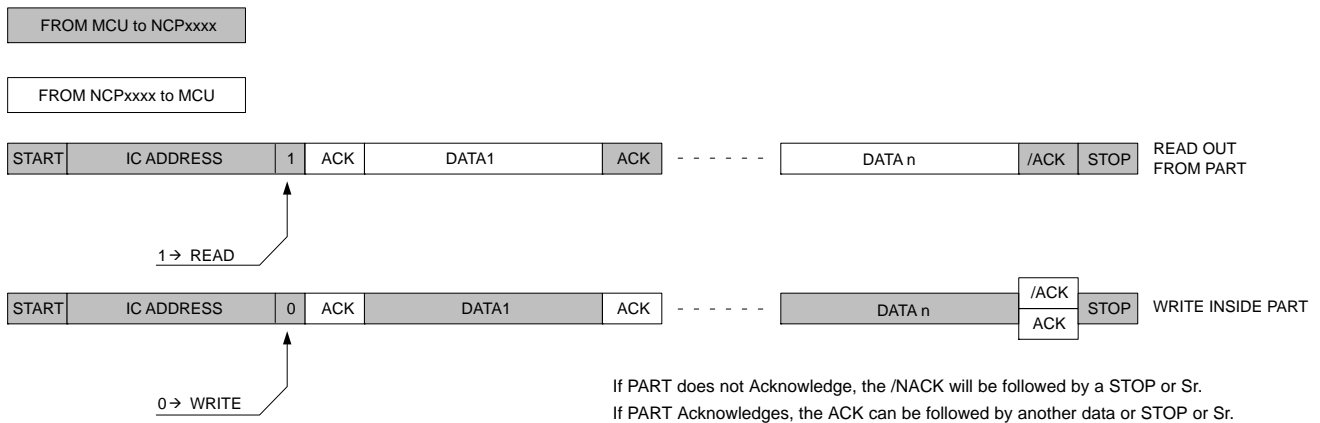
FROM MCU to NCPxxxx

FROM NCPxxxx to MCU

START IC ADDRESS 1 ACK DATA1 ACK - - - - - - DATA n /ACK STOP READ OUT FROM PART

1 → READ

START IC ADDRESS 0 ACK DATA1 ACK - - - - - - DATA n /ACK ACK STOP WRITE INSIDE PART

0 → WRITE

If PART does not Acknowledge, the /NACK will be followed by a STOP or Sr.
If PART Acknowledges, the ACK can be followed by another data or STOP or Sr.